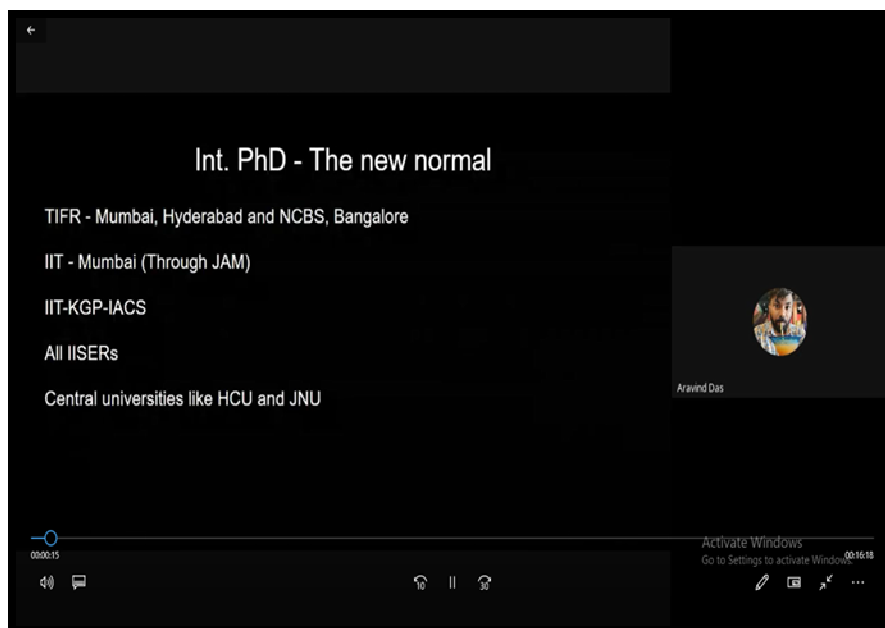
Int. PhD - The new normal

TIFR - Mumbai, Hyderabad and NCBS, Bangalore

IIT - Mumbai (Through JAM)

IIT-KGP-IACS

All IISERs

Central universities like HCU and JNU

Aravind Das

00:00:15

Activate Windows
Go to Settings to activate Windows.

00:16:18

10

30